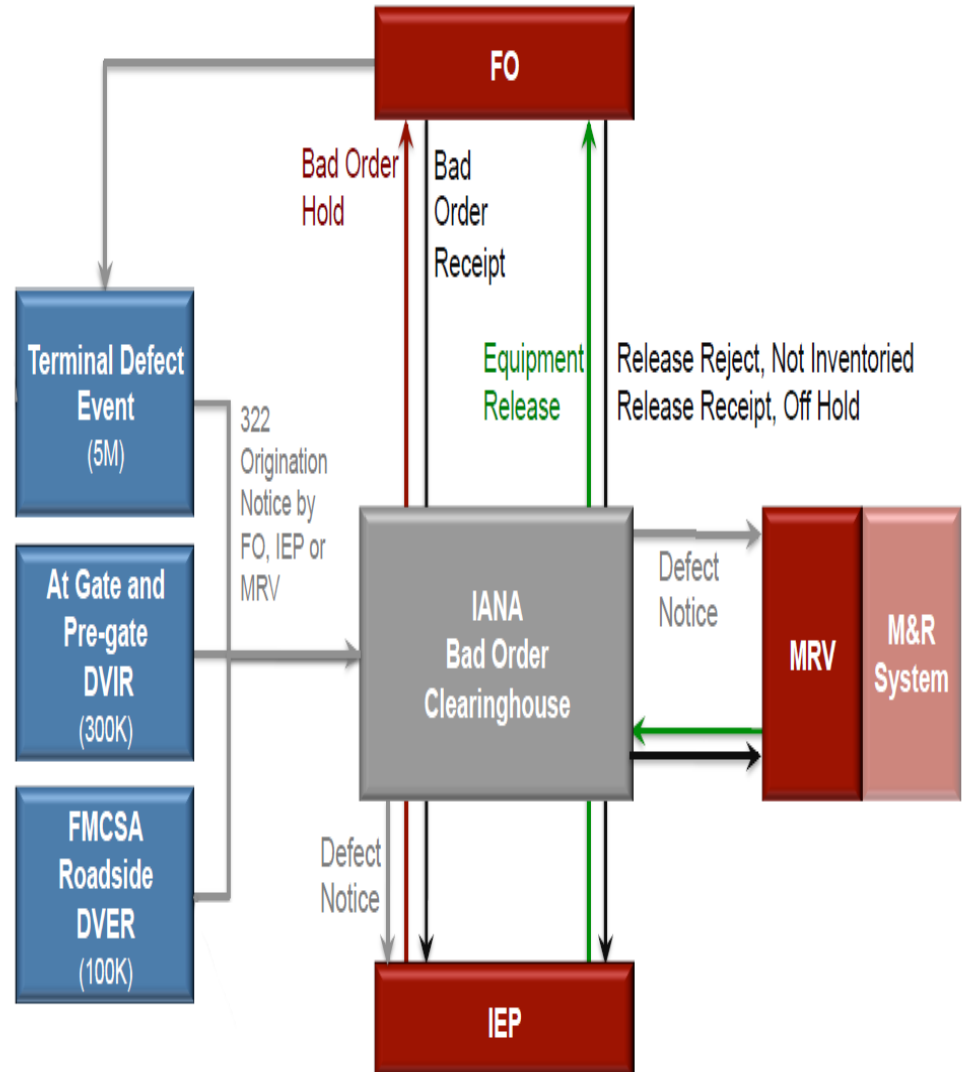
FO

Bad Order Hold

Bad Order Receipt

Equipment Release

Release Reject, Not Inventoried
Release Receipt, Off Hold

Terminal Defect Event
(5M)

322 Origination Notice by FO, IEP or MRV

At Gate and Pre-gate DVIR
(300K)

FMCSA Roadside DVER
(100K)

IANA Bad Order Clearinghouse

Defect Notice

MRV

M&R System

Defect Notice

IEP